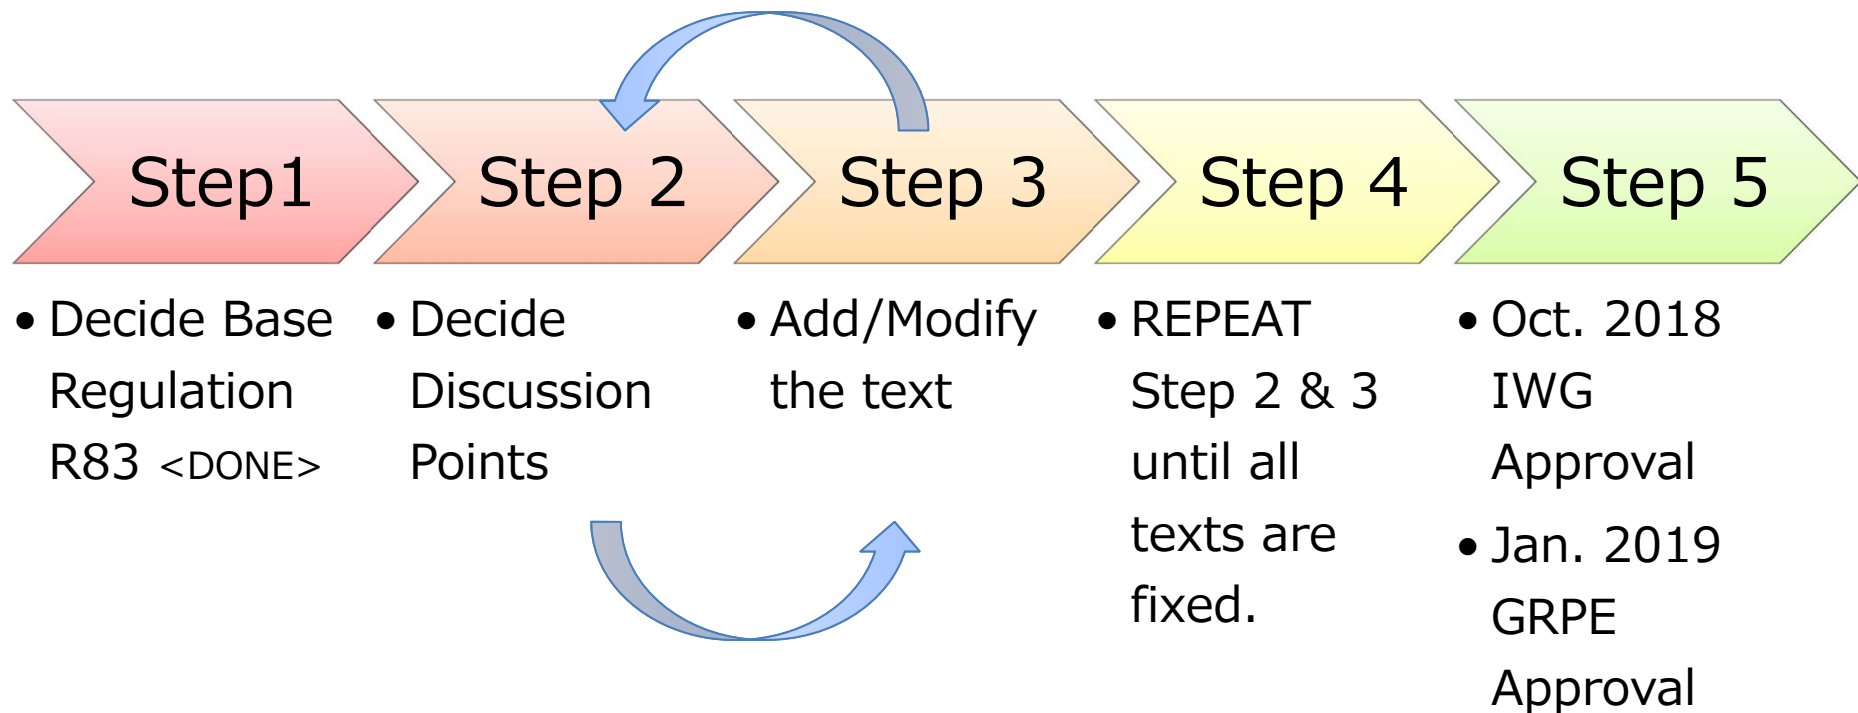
Step1

Step 2

Step 3

Step 4

Step 5

• Decide Base Regulation R83 <DONE>

• Decide Discussion Points

• Add/Modify the text

• REPEAT Step 2 & 3 until all texts are fixed.

• Oct. 2018 IWG Approval

• Jan. 2019 GRPE Approval